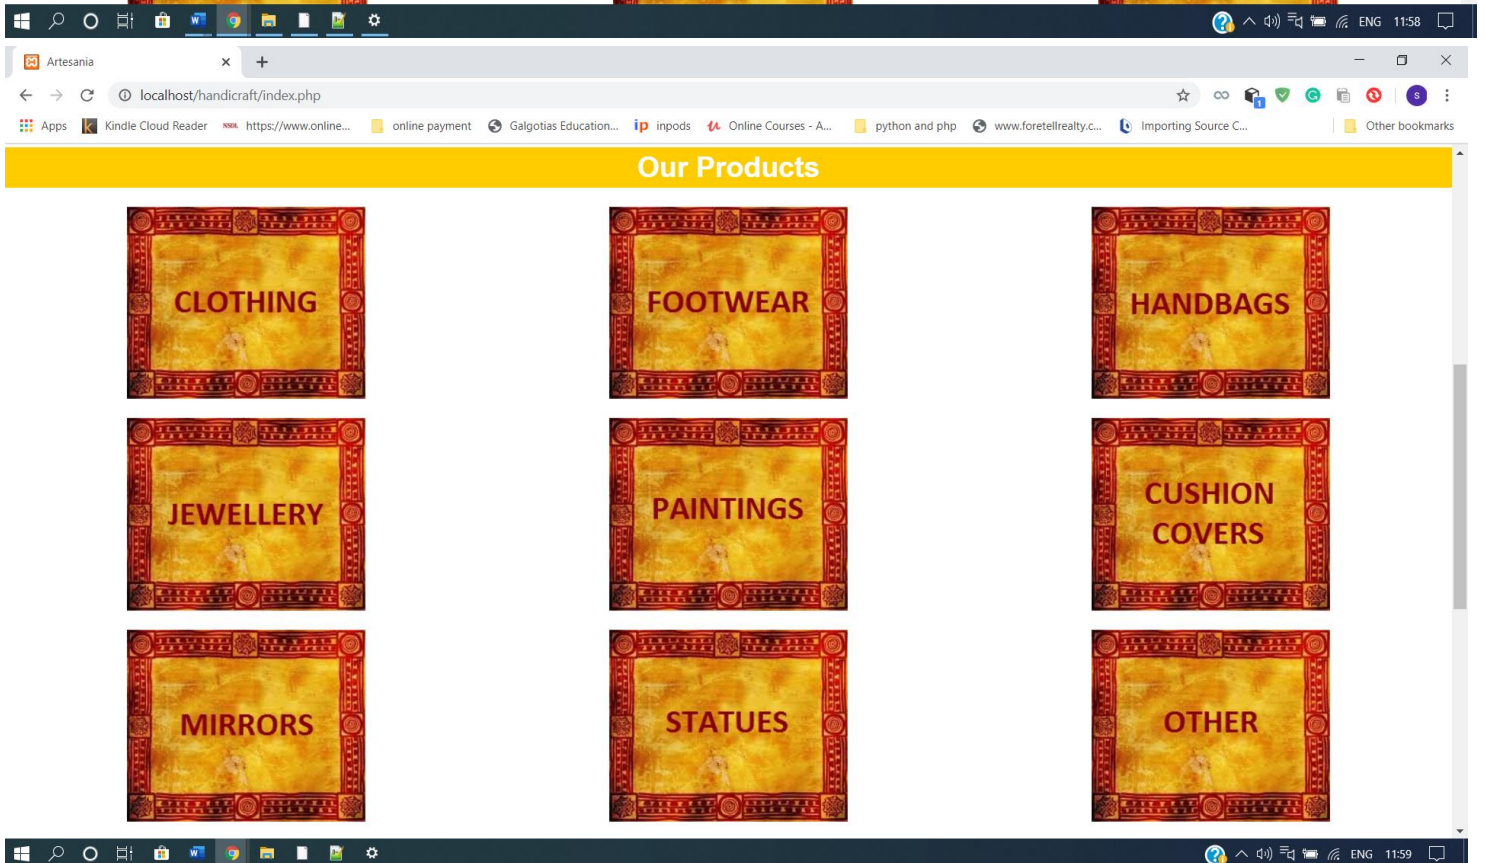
ENG 11:58

Artesania

localhost/handicraft/index.php

Apps Kindle Cloud Reader https://www.online... online payment Galgotias Education... inpods Online Courses - A... python and php www.foretellrealty.c... Importing Source C... Other bookmarks

Our Products

CLOTHING

FOOTWEAR

HANDBAGS

JEWELLERY

PAINTINGS

CUSHION COVERS

MIRRORS

STATUES

OTHER

ENG 11:59